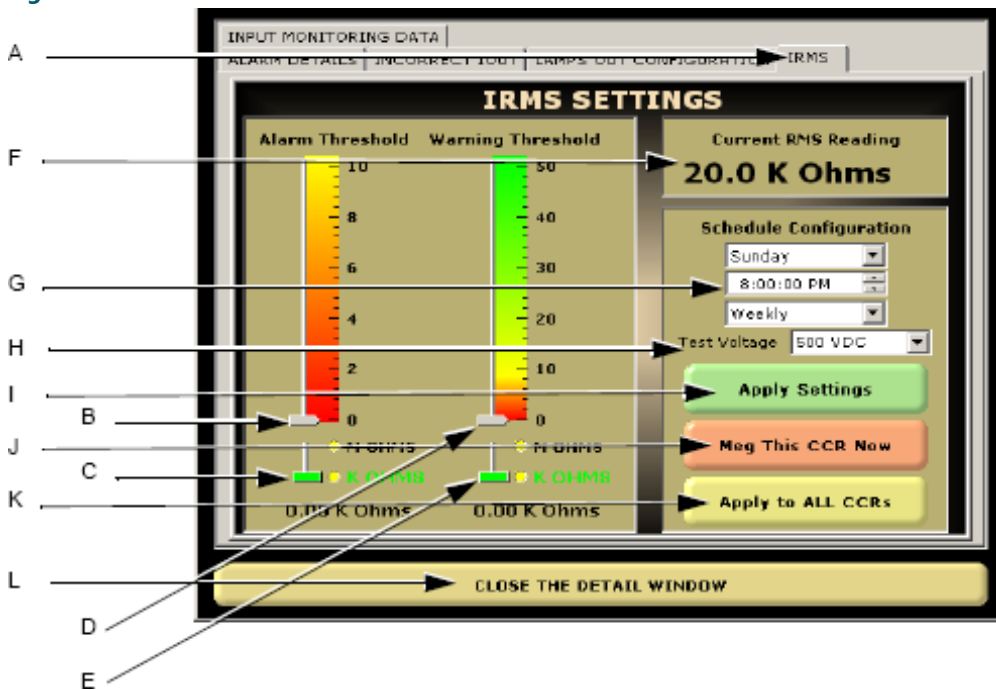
A
F
G
H
I
B
J
C
K
L
D
E

INPUT MONITORING DATA
ALARM DETAILS | INCORRECT IOUT | LAMPS OUT CONFIGURATION | IRMS

IRMS SETTINGS

Alarm Threshold Warning Threshold

10
8
6
4
2
0

50
40
30
20
10
0

M OHMS
K OHMS
0.00 K Ohms

M OHMS
K OHMS
0.00 K Ohms

Current RMS Reading
20.0 K Ohms

Schedule Configuration
Sunday
8:00:00 PM
Weekly
Test Voltage 500 VDC

Apply Settings
Meg This CCR Now
Apply to ALL CCRs

CLOSE THE DETAIL WINDOW